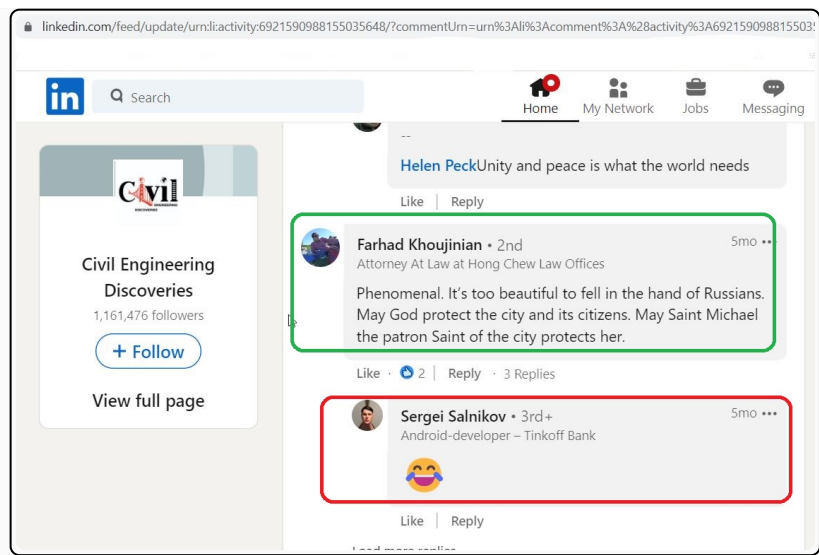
linkedin.com/feed/update/urn:li:activity:6921590988155035648/?commentUrn=urn%3Ali%3Acomment%3A%28activity%3A692159098815503

in Search

Home My Network Jobs Messaging

Civil ENGINEERING DISCOVERIES

Civil Engineering Discoveries
1,161,476 followers

+ Follow

View full page

--

Helen PeckUnity and peace is what the world needs

Like | Reply

Farhad Khoujinian • 2nd
Attorney At Law at Hong Chew Law Offices
5mo •••

Phenomenal. It's too beautiful to fell in the hand of Russians. May God protect the city and its citizens. May Saint Michael the patron Saint of the city protects her.

Like · 2 | Reply · 3 Replies

Sergei Salnikov • 3rd+
Android-developer – Tinkoff Bank
5mo •••

😂

Like | Reply

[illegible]